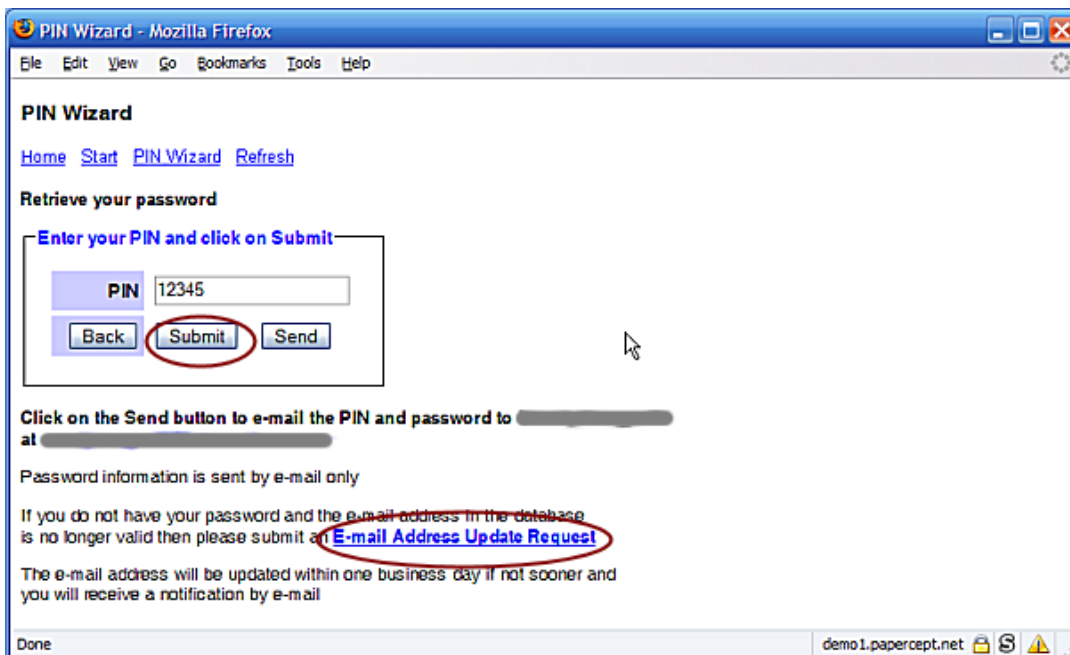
PIN Wizard - Mozilla Firefox

File Edit View Go Bookmarks Tools Help

PIN Wizard

Home Start PIN Wizard Refresh

Retrieve your password

Enter your PIN and click on Submit

PIN 12345

Back Submit Send

Click on the Send button to e-mail the PIN and password to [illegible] at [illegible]

Password information is sent by e-mail only

If you do not have your password and the e-mail address in the database is no longer valid then please submit an E-mail Address Update Request

The e-mail address will be updated within one business day if not sooner and you will receive a notification by e-mail

Done

demo1.papercept.net